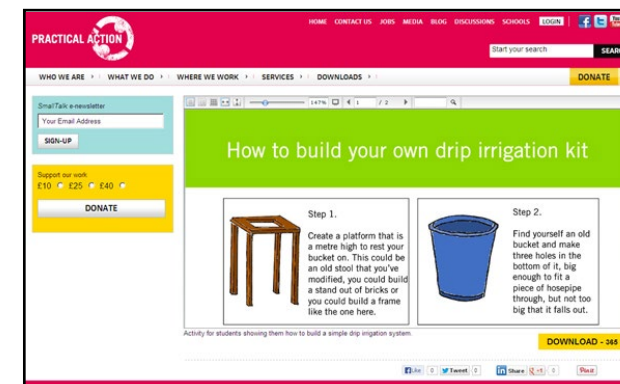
PRACTICAL ACTION

HOME CONTACT US JOBS MEDIA BLOG DISCUSSIONS SCHOOLS LOGIN

Start your search

SEAR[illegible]

WHO WE ARE › WHAT WE DO › WHERE WE WORK › SERVICES › DOWNLOADS ›

DONATE

SmallTalk e-newsletter

Your Email Address

SIGN-UP

Support our work
£10 £25 £40

DONATE

147% 1 / 2

How to build your own drip irrigation kit

Step 1.

Create a platform that is a metre high to rest your bucket on. This could be an old stool that you've modified, you could build a stand out of bricks or you could build a frame like the one here.

Step 2.

Find yourself an old bucket and make three holes in the bottom of it, big enough to fit a piece of hosepipe through, but not too big that it falls out.

Activity for students showing them how to build a simple drip irrigation system.

DOWNLOAD - 365

Like 0 Tweet 0 Share +1 0 Pin it